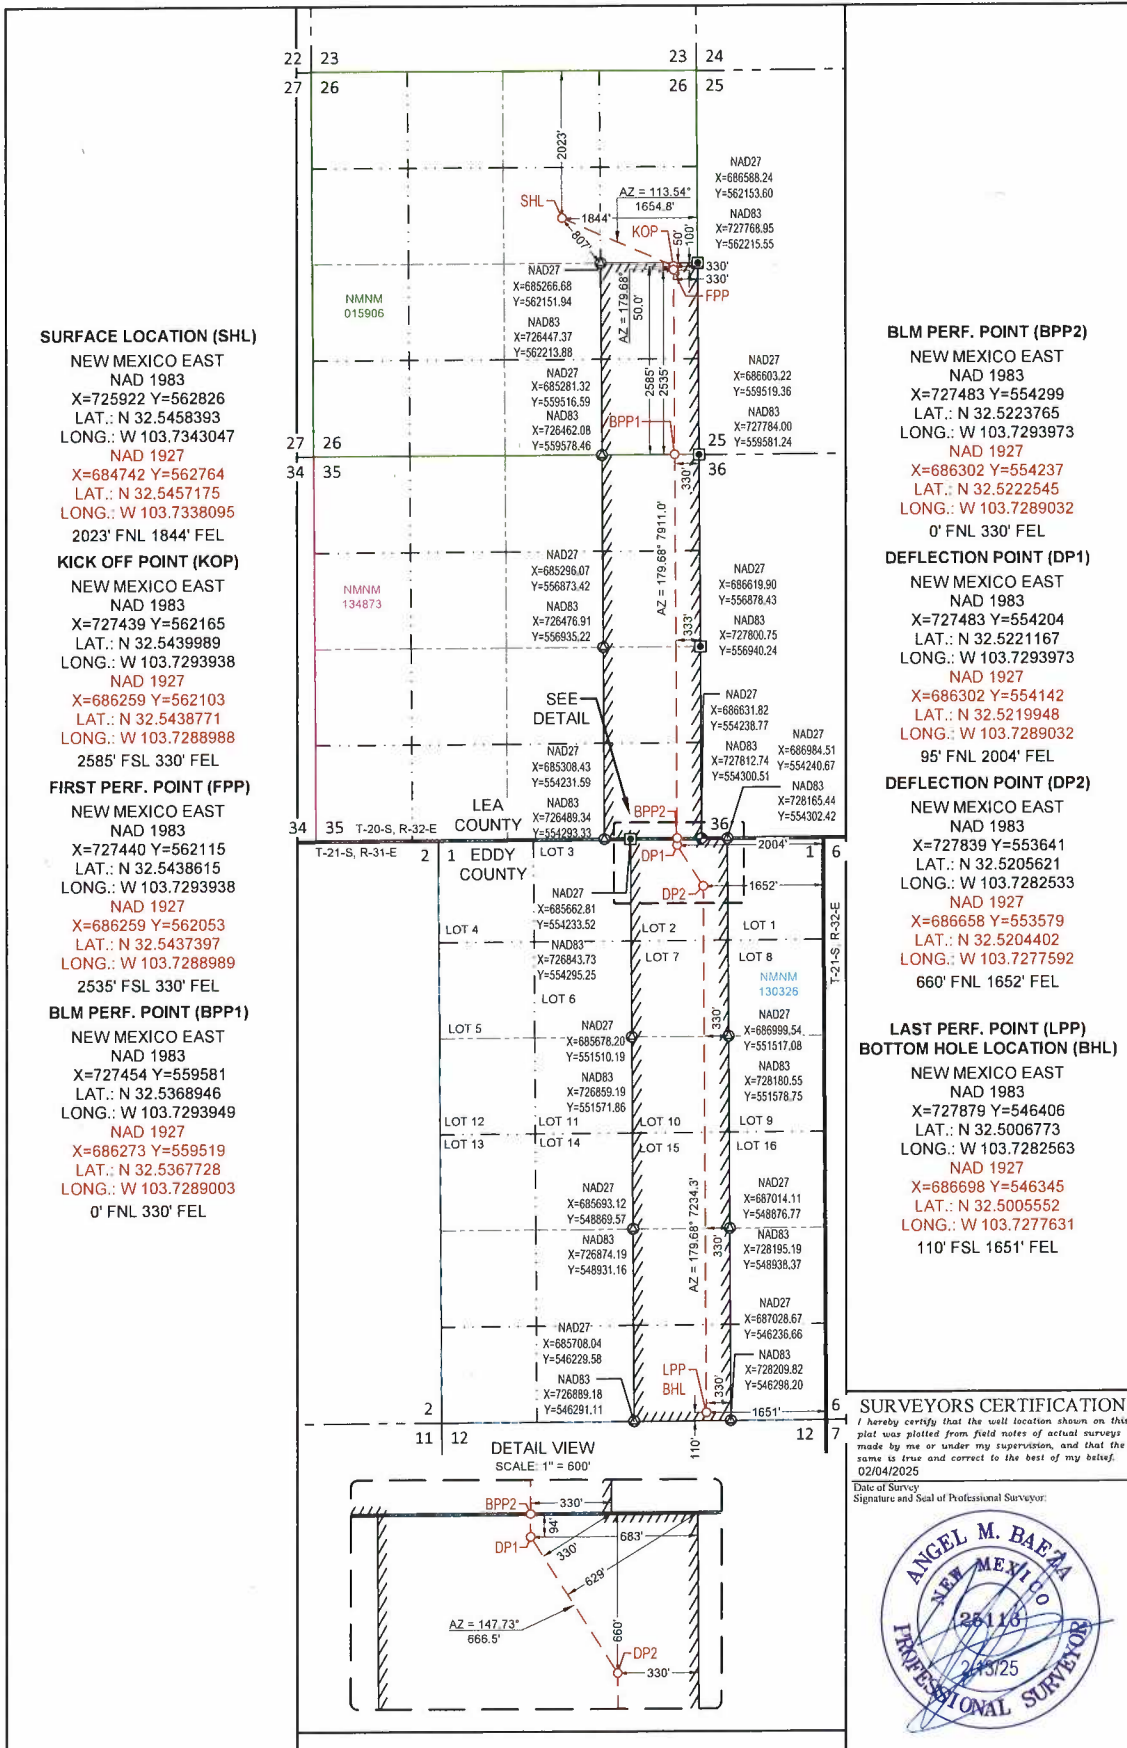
SURFACE LOCATION (SHL)
NEW MEXICO EAST
NAD 1983
X=725922 Y=562826
LAT.: N 32.5458393
LONG.: W 103.7343047
NAD 1927
X=684742 Y=562764
LAT.: N 32.5457175
LONG.: W 103.7338095
2023' FNL 1844' FEL

KICK OFF POINT (KOP)
NEW MEXICO EAST
NAD 1983
X=727439 Y=562165
LAT.: N 32.5439989
LONG.: W 103.7293938
NAD 1927
X=686259 Y=562103
LAT.: N 32.5438771
LONG.: W 103.7288988
2585' FSL 330' FEL

FIRST PERF. POINT (FPP)
NEW MEXICO EAST
NAD 1983
X=727440 Y=562115
LAT.: N 32.5438615
LONG.: W 103.7293938
NAD 1927
X=686259 Y=562053
LAT.: N 32.5437397
LONG.: W 103.7288989
2535' FSL 330' FEL

BLM PERF. POINT (BPP1)
NEW MEXICO EAST
NAD 1983
X=727454 Y=559581
LAT.: N 32.5368946
LONG.: W 103.7293949
NAD 1927
X=686273 Y=559519
LAT.: N 32.5367728
LONG.: W 103.7289003
0' FNL 330' FEL

22 23 23 24
27 26 26 25
2023'
SHL
1844'
807'
AZ = 113.54°
1654.8'
KOP
50'
100'
NAD27
X=686588.24
Y=562153.60
NAD83
X=727768.95
Y=562215.55
330'
330'
FPP
NMNM
015906
NAD27
X=685266.68
Y=562151.94
NAD83
X=726447.37
Y=562213.88
AZ = 179.68°
50.0'
2585'
2535'
NAD27
X=685281.32
Y=559516.59
NAD83
X=726462.08
Y=559578.46
BPP1
NAD27
X=686603.22
Y=559519.36
NAD83
X=727784.00
Y=559581.24
27 26 25
34 35 36
330'
AZ = 179.68° 7911.0'
NMNM
134873
NAD27
X=685296.07
Y=556873.42
NAD83
X=726476.91
Y=556935.22
NAD27
X=686619.90
Y=556878.43
NAD83
X=727800.75
Y=556940.24
333'
SEE
DETAIL
NAD27
X=686631.82
Y=554238.77
NAD83
X=727812.74
Y=554300.51
NAD27
X=686984.51
Y=554240.67
NAD83
X=728165.44
Y=554302.42
NAD27
X=685308.43
Y=554231.59
NAD83
X=726489.34
Y=554293.33
LEA
COUNTY
34 35 T-20-S, R-32-E
BPP2
36
T-21-S, R-31-E
2 1 EDDY
COUNTY
LOT 3
DP1
2004'
1 6
DP2
1652'
NAD27
X=685662.81
Y=554233.52
NAD83
X=726843.73
Y=554295.25
LOT 4
LOT 2
LOT 7
LOT 1
LOT 8
NMNM
130326
T-21-S, R-32-E
LOT 6
LOT 5
NAD27
X=685678.20
Y=551510.19
NAD83
X=726859.19
Y=551571.86
330'
NAD27
X=686999.54
Y=551517.08
NAD83
X=728180.55
Y=551578.75
LOT 12
LOT 11
LOT 10
LOT 9
LOT 13
LOT 14
LOT 15
LOT 16
NAD27
X=685693.12
Y=548869.57
NAD83
X=726874.19
Y=548931.16
AZ = 179.68° 7234.3'
330'
NAD27
X=687014.11
Y=548876.77
NAD83
X=728195.19
Y=548938.37
NAD27
X=685708.04
Y=546229.58
NAD83
X=726889.18
Y=546291.11
NAD27
X=687028.67
Y=546236.66
NAD83
X=728209.82
Y=546298.20
LPP
BHL
330'
1651'
2 6
11 12 12 7
110'
DETAIL VIEW
SCALE: 1" = 600'
BPP2
330'
94'
683'
DP1
330'
629'
AZ = 147.73°
666.5'
660'
DP2
330'

BLM PERF. POINT (BPP2)
NEW MEXICO EAST
NAD 1983
X=727483 Y=554299
LAT.: N 32.5223765
LONG.: W 103.7293973
NAD 1927
X=686302 Y=554237
LAT.: N 32.5222545
LONG.: W 103.7289032
0' FNL 330' FEL

DEFLECTION POINT (DP1)
NEW MEXICO EAST
NAD 1983
X=727483 Y=554204
LAT.: N 32.5221167
LONG.: W 103.7293973
NAD 1927
X=686302 Y=554142
LAT.: N 32.5219948
LONG.: W 103.7289032
95' FNL 2004' FEL

DEFLECTION POINT (DP2)
NEW MEXICO EAST
NAD 1983
X=727839 Y=553641
LAT.: N 32.5205621
LONG.: W 103.7282533
NAD 1927
X=686658 Y=553579
LAT.: N 32.5204402
LONG.: W 103.7277592
660' FNL 1652' FEL

LAST PERF. POINT (LPP)
BOTTOM HOLE LOCATION (BHL)
NEW MEXICO EAST
NAD 1983
X=727879 Y=546406
LAT.: N 32.5006773
LONG.: W 103.7282563
NAD 1927
X=686698 Y=546345
LAT.: N 32.5005552
LONG.: W 103.7277631
110' FSL 1651' FEL

SURVEYORS CERTIFICATION
I hereby certify that the well location shown on this plat was plotted from field notes of actual surveys made by me or under my supervision, and that the same is true and correct to the best of my belief.
02/04/2025
Date of Survey
Signature and Seal of Professional Surveyor:
ANGEL M. BAEZA
NEW MEXICO
25116
2/13/25
PROFESSIONAL SURVEYOR